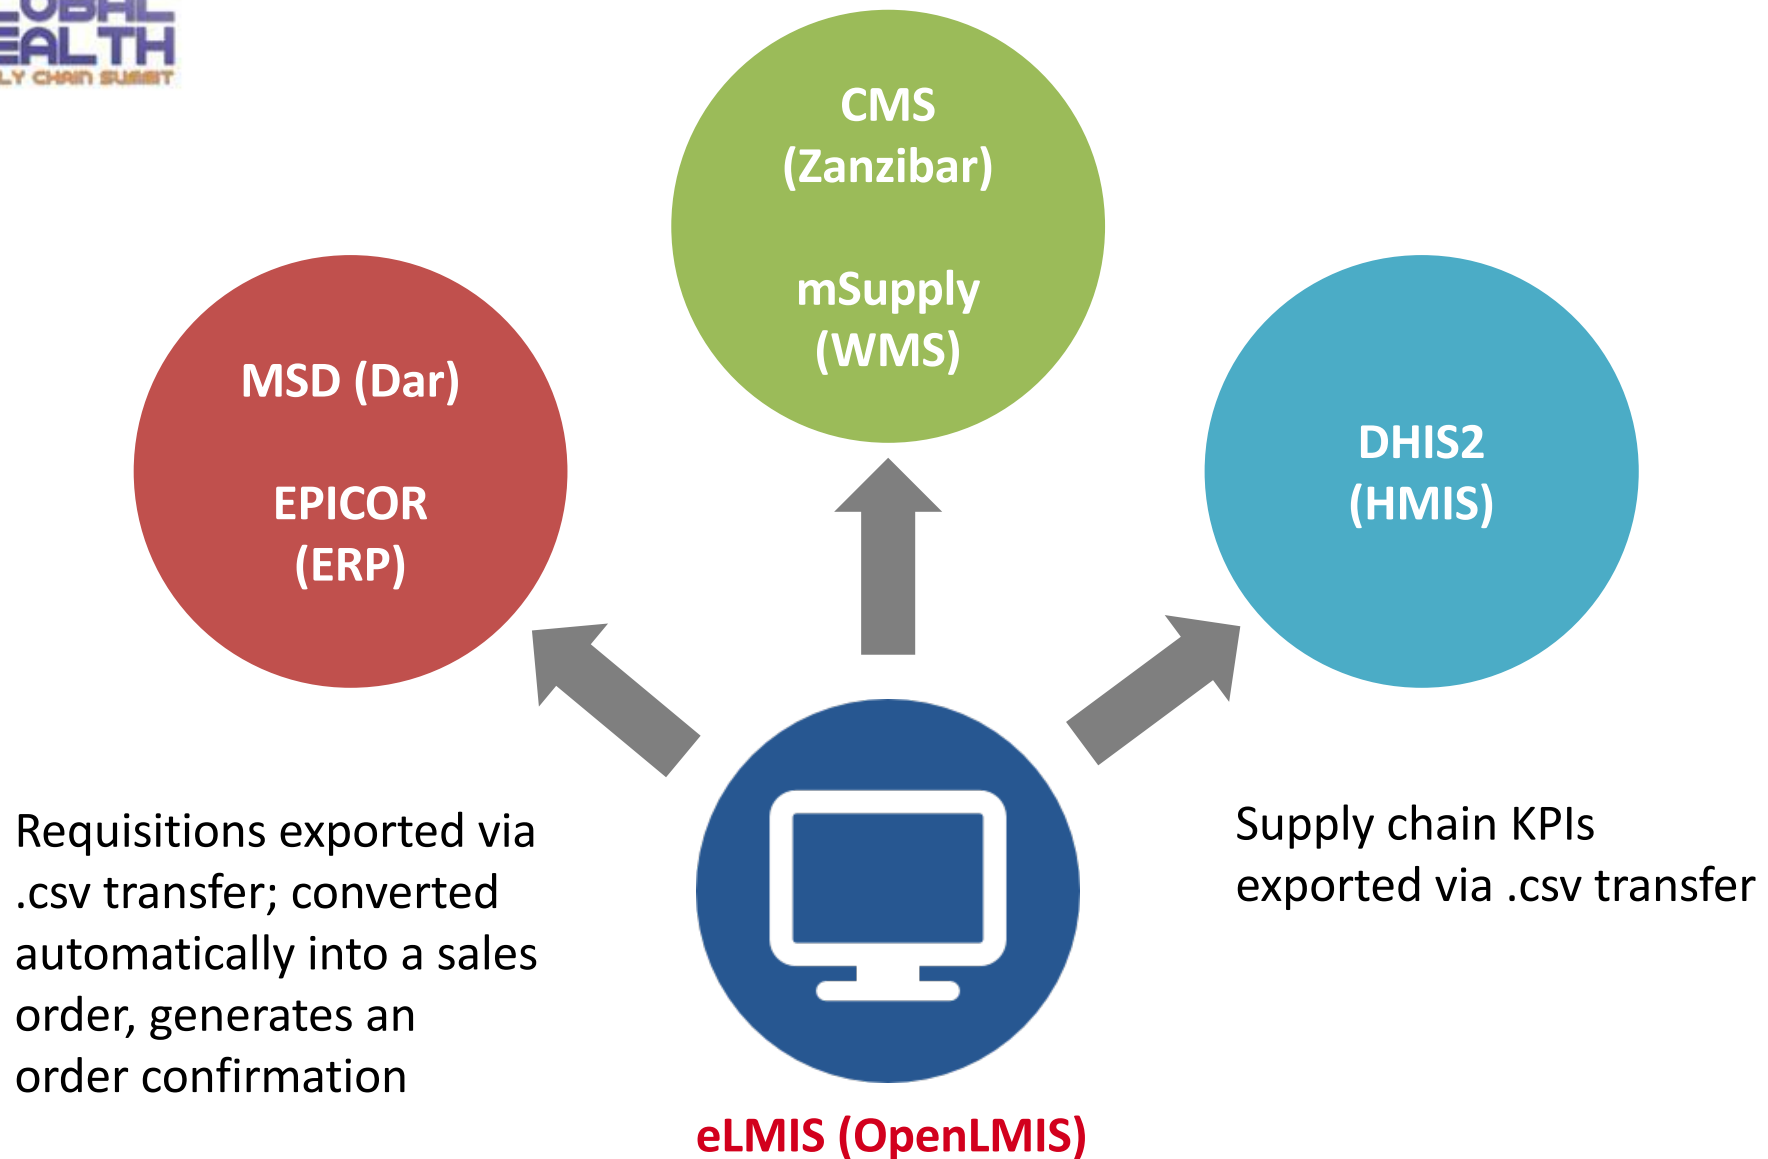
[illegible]OBAL
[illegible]EALTH
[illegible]LY CHAIN SUMMIT

CMS
(Zanzibar)

mSupply
(WMS)

MSD (Dar)

EPICOR
(ERP)

DHIS2
(HMIS)

Requisitions exported via .csv transfer; converted automatically into a sales order, generates an order confirmation

Supply chain KPIs exported via .csv transfer

eLMIS (OpenLMIS)